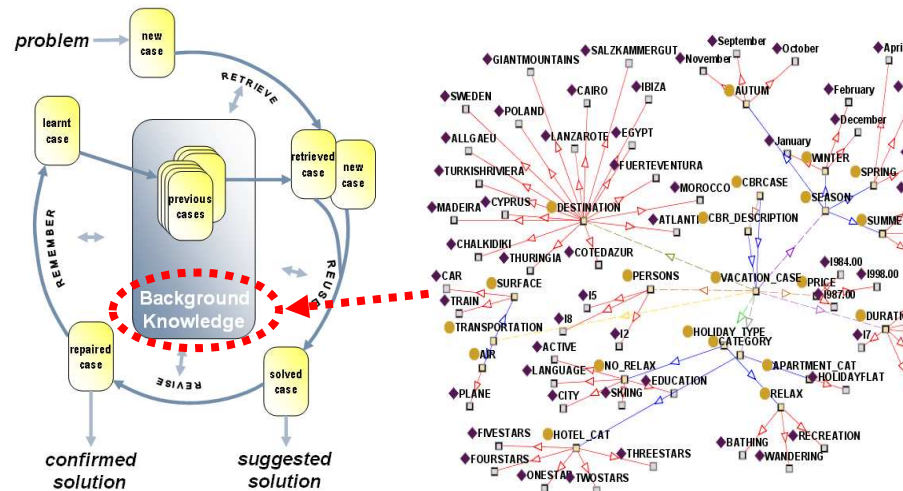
problem

new case

RETRIEVE

learnt case

retrieved case

new case

previous cases

REMEMBER

REUSE

Background Knowledge

repaired case

REVISE

solved case

confirmed solution

suggested solution

GIANTMOUNTAINS
SALZKAMMERGUT
September
October
November
April
SWEDEN
CAIRO
IBIZA
AUTUM
February
POLAND
December
ALLGAEU
LANZAROTE
EGYPT
January
WINTER
SPRING
TURKISHRIVIERA
FUERTEVENTURA
CBRCASE
MOROCCO
MADEIRA
CYPRUS
DESTINATION
SEASON
SUMME
ATLANTI
CBR_DESCRIPTION
CHALKIDIKI
THURINGIA
COTEDAZUR
I984.00
CAR
SURFACE
PERSONS
VACATION_CASE
PRICE
I998.00
TRAIN
I987.00
I5
DURATI
TRANSPORTATION
I8
I2
HOLIDAY_TYPE
I7
AIR
ACTIVE
CATEGORY
LANGUAGE
NO_RELAX
APARTMENT_CAT
HOLIDAYFLAT
CITY
SKIING
EDUCATION
PLANE
RELAX
FIVESTARS
HOTEL_CAT
RECREATION
BATHING
FOURSTARS
THREESTARS
WANDERING
ONESTAR
TWOSTARS